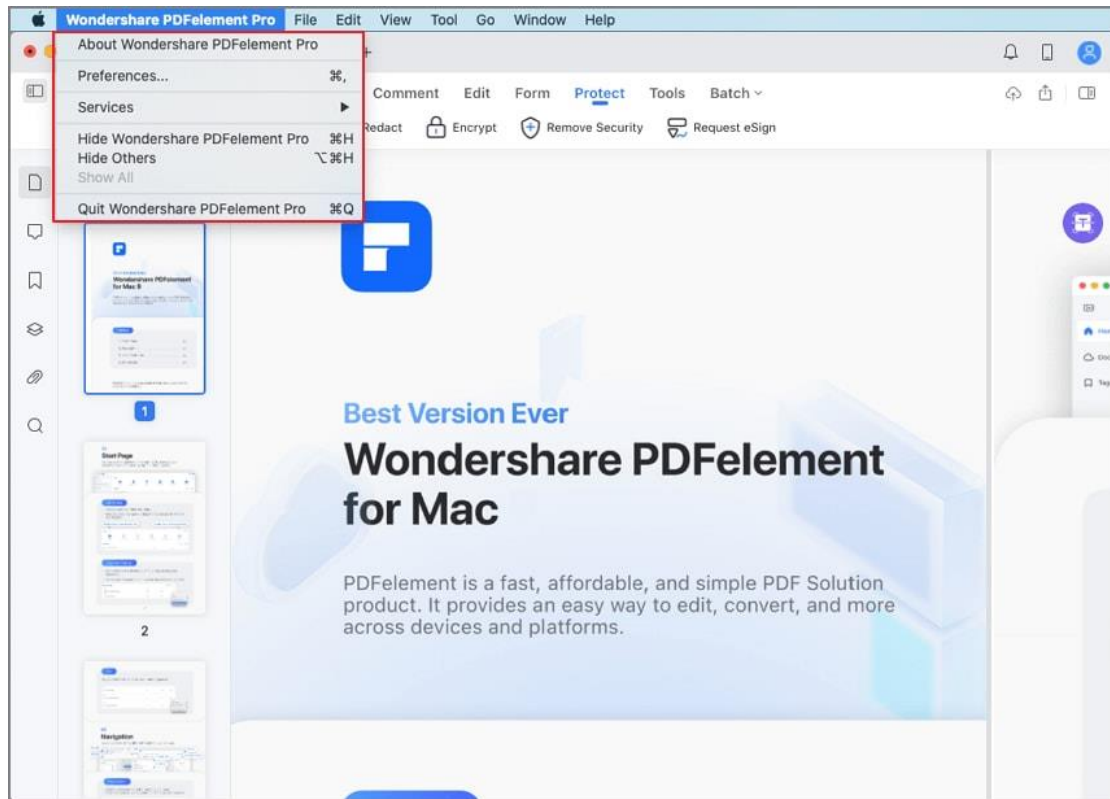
Wondershare PDFelement Pro File Edit View Tool Go Window Help

About Wondershare PDFelement Pro
Preferences... ⌘,
Services
Hide Wondershare PDFelement Pro ⌘H
Hide Others ⌥⌘H
Show All
Quit Wondershare PDFelement Pro ⌘Q

Comment Edit Form Protect Tools Batch

Redact Encrypt Remove Security Request eSign

Wondershare PDFelement for Mac 8

1

Start Page

2

Navigation

Best Version Ever

Wondershare PDFelement for Mac

PDFelement is a fast, affordable, and simple PDF Solution product. It provides an easy way to edit, convert, and more across devices and platforms.